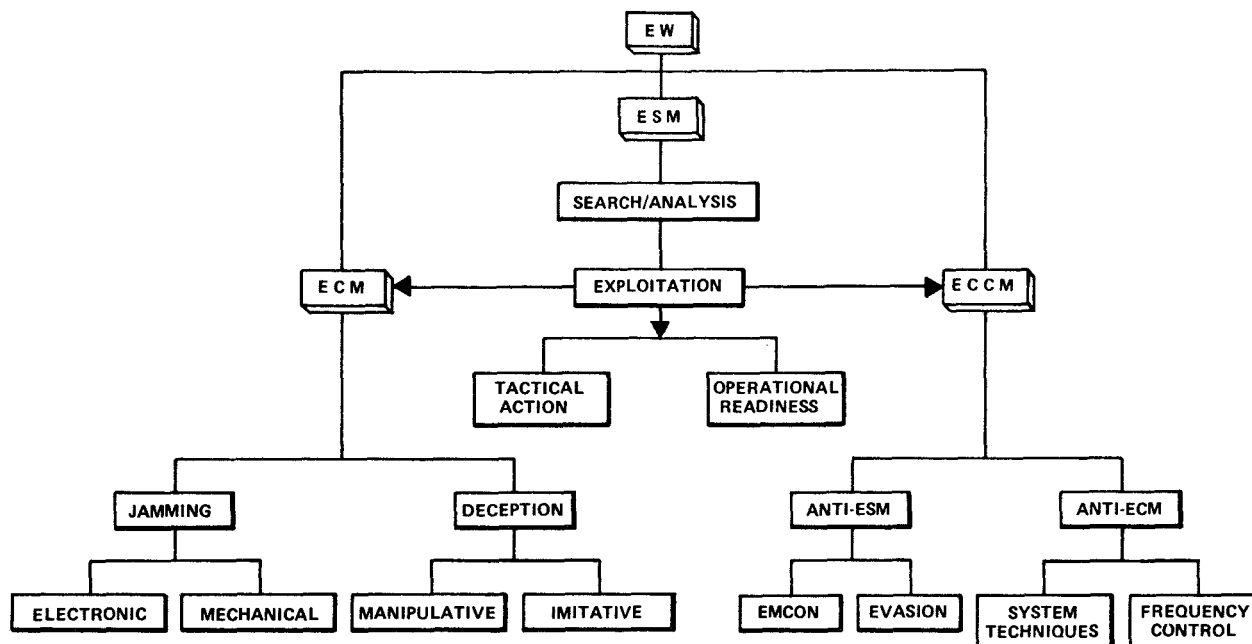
E W

E S M

SEARCH/ANALYSIS

E C M

EXPLOITATION

E C C M

TACTICAL ACTION

OPERATIONAL READINESS

JAMMING

DECEPTION

ANTI-ESM

ANTI-ECM

ELECTRONIC

MECHANICAL

MANIPULATIVE

IMITATIVE

EMCON

EVASION

SYSTEM TECHNIQUES

FREQUENCY CONTROL